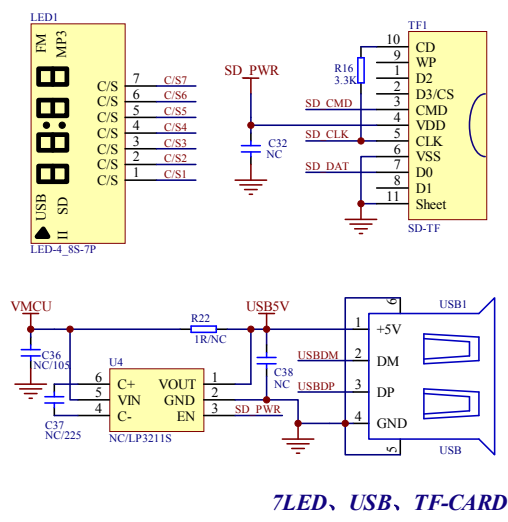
LED1
FM
MP3
USB
SD
II
C/S 7 C/S7
C/S 6 C/S6
C/S 5 C/S5
C/S 4 C/S4
C/S 3 C/S3
C/S 2 C/S2
C/S 1 C/S1
LED-4_8S-7P

SD_PWR
C32
NC
R16
3.3K
SD_CMD
SD_CLK
SD_DAT
TF1
10 CD
9 WP
1 D2
2 D3/CS
3 CMD
4 VDD
5 CLK
6 VSS
7 D0
8 D1
11 Sheet
SD-TF

VMCU
C36
NC/105
C37
NC/225
R22
1R/NC
USB5V
U4
6 C+
5 VIN
4 C-
VOUT 1
GND 2
EN 3
NC/LP3211S
C38
NC
SD_PWR
USBDM
USBDP
1 +5V
2 DM
3 DP
4 GND
6
5
USB1
USB

7LED、USB、TF-CARD